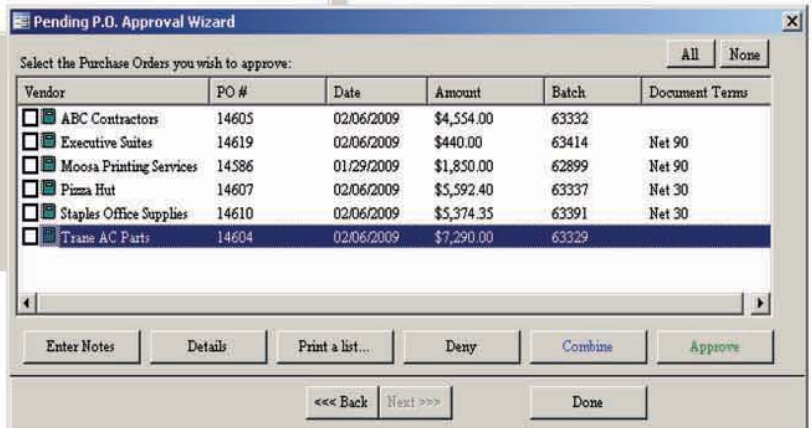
Pending P.O. Approval Wizard

×

Select the Purchase Orders you wish to approve:

All | None

| Vendor | PO # | Date | Amount | Batch | Document Terms |
|---|---|---|---|---|---|
| ABC Contractors | 14605 | 02/06/2009 | $4,554.00 | 63332 | |
| Executive Suites | 14619 | 02/06/2009 | $440.00 | 63414 | Net 90 |
| Moosa Printing Services | 14586 | 01/29/2009 | $1,850.00 | 62899 | Net 90 |
| Pizza Hut | 14607 | 02/06/2009 | $5,592.40 | 63337 | Net 30 |
| Staples Office Supplies | 14610 | 02/06/2009 | $5,374.35 | 63391 | Net 30 |
| Trane AC Parts | 14604 | 02/06/2009 | $7,290.00 | 63329 | |

Enter Notes | Details | Print a list... | Deny | Combine | Approve

<<< Back | Next >>> | Done